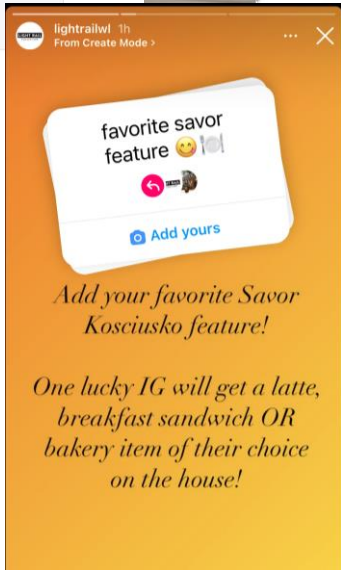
lightrailwl 1h
From Create Mode >

favorite savor feature 😋🍽️

Add yours

Add your favorite Savor Kosciusko feature!

One lucky IG will get a latte, breakfast sandwich OR bakery item of their choice on the house!